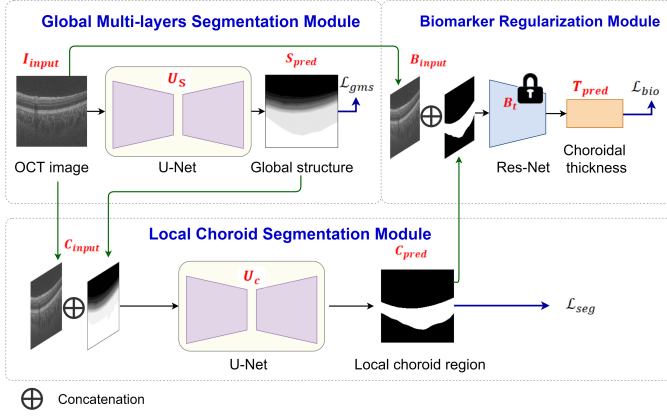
Global Multi-layers Segmentation Module

$I_{input}$

$U_S$

$S_{pred}$

$\mathcal{L}_{gms}$

OCT image

U-Net

Global structure

Biomarker Regularization Module

$B_{input}$

$B_t$

$T_{pred}$

$\mathcal{L}_{bio}$

Res-Net

Choroidal thickness

Local Choroid Segmentation Module

$C_{input}$

$U_c$

$C_{pred}$

$\mathcal{L}_{seg}$

U-Net

Local choroid region

$\oplus$ Concatenation